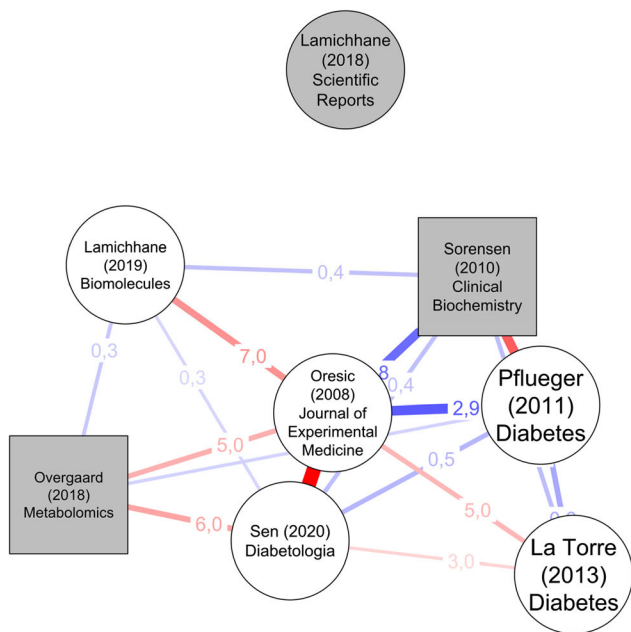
Lamichhane (2018) Scientific Reports

Lamichhane (2019) Biomolecules

0,4

Sorensen (2010) Clinical Biochemistry

0,3

7,0

0,3

8

0,4

Oresic (2008) Journal of Experimental Medicine

Pflueger (2011) Diabetes

2,9

5,0

0,5

Overgaard (2018) Metabolomics

6,0

Sen (2020) Diabetologia

5,0

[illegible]

3,0

La Torre (2013) Diabetes